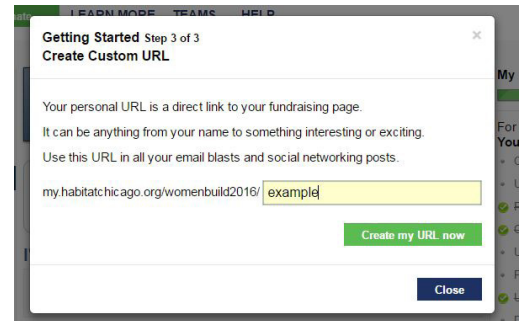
LEARN MORE TEAMS HELP

Getting Started Step 3 of 3
Create Custom URL

×

Your personal URL is a direct link to your fundraising page.

It can be anything from your name to something interesting or exciting.

Use this URL in all your email blasts and social networking posts.

my.habitatchicago.org/womenbuild2016/ example

Create my URL now

Close

My

For
You